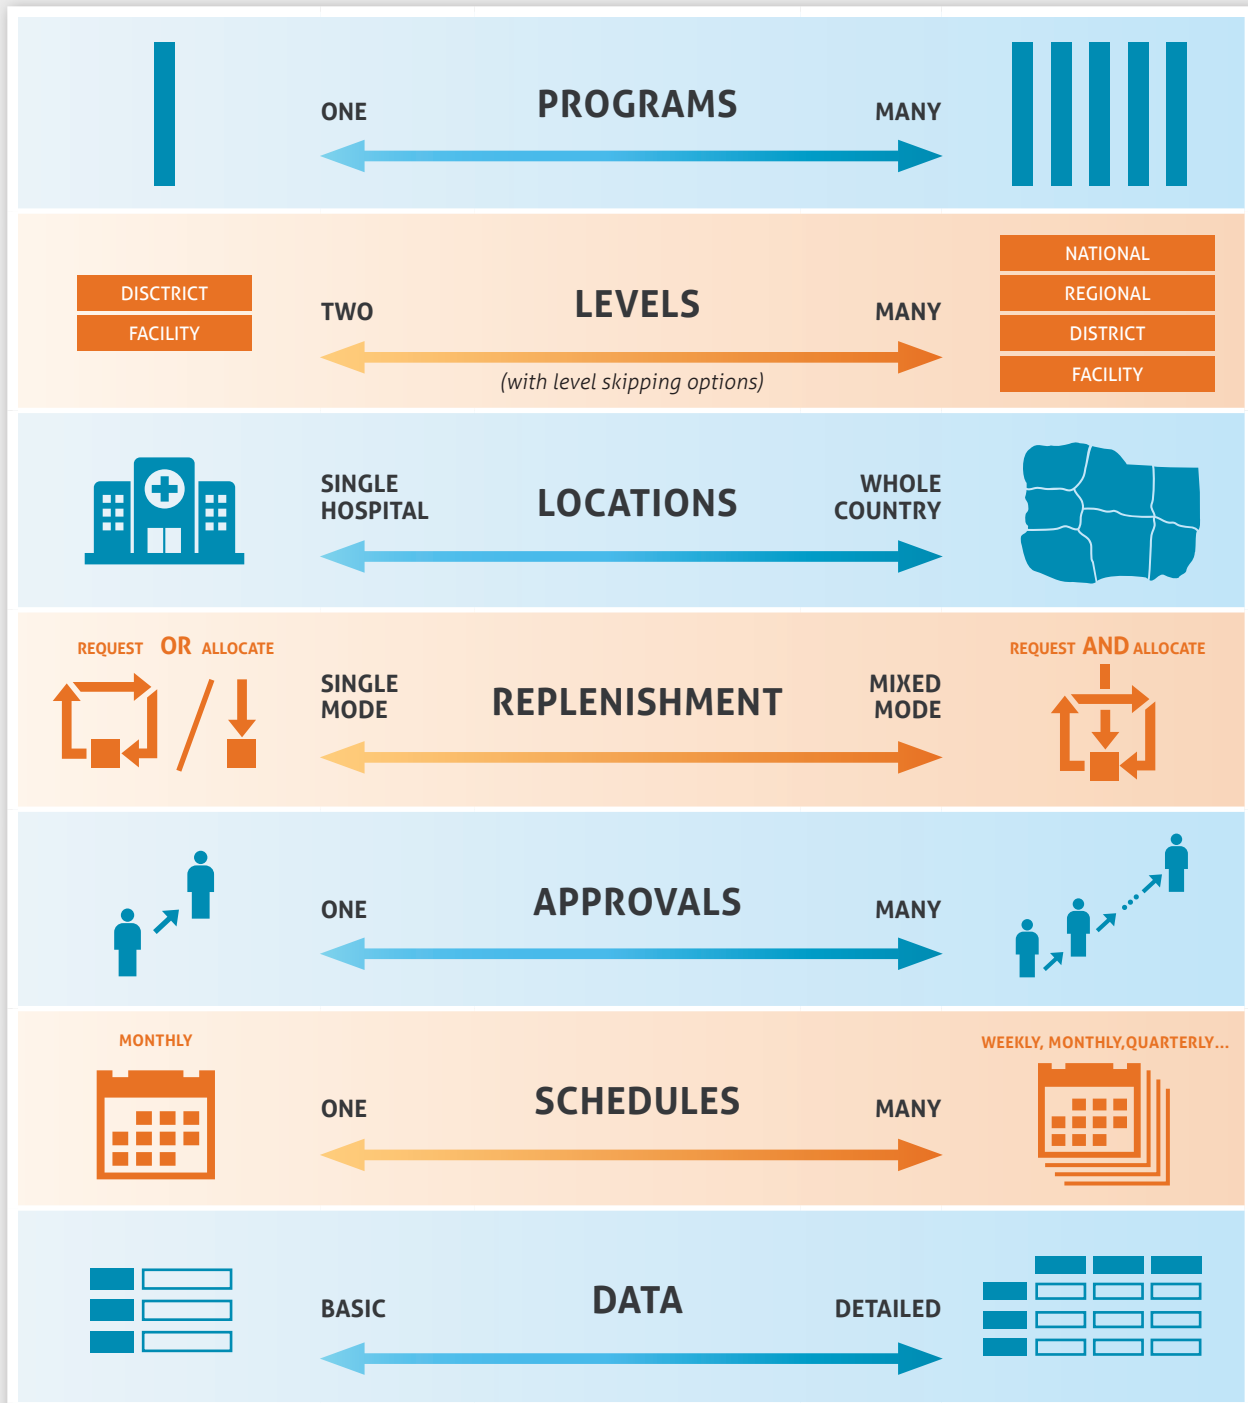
ONE PROGRAMS MANY

DISCTRICT
FACILITY

TWO LEVELS MANY
(with level skipping options)

NATIONAL
REGIONAL
DISTRICT
FACILITY

SINGLE HOSPITAL LOCATIONS WHOLE COUNTRY

REQUEST OR ALLOCATE

SINGLE MODE REPLENISHMENT MIXED MODE

REQUEST AND ALLOCATE

ONE APPROVALS MANY

MONTHLY

ONE SCHEDULES MANY

WEEKLY, MONTHLY,QUARTERLY...

BASIC DATA DETAILED